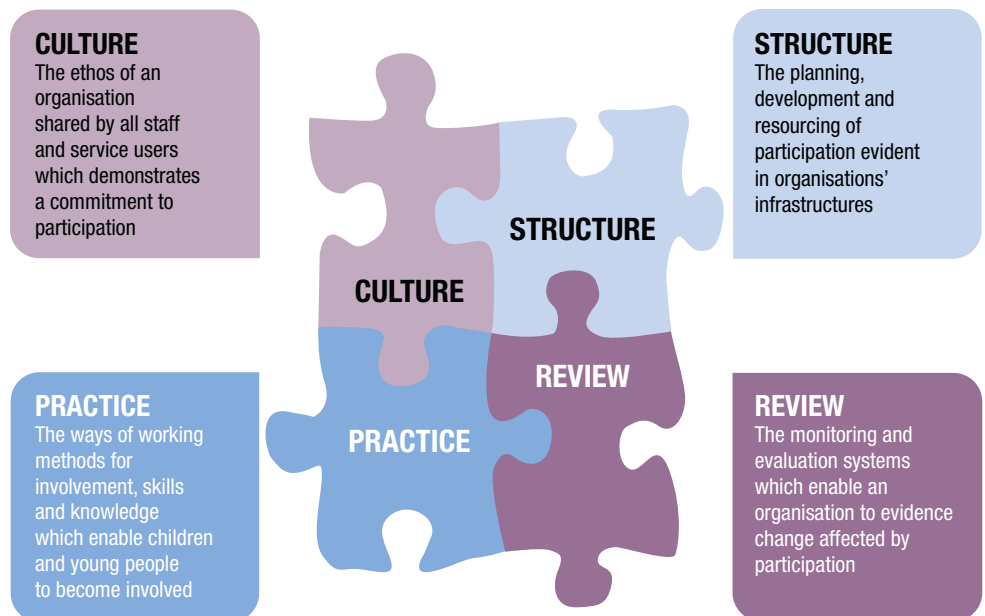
CULTURE
The ethos of an organisation shared by all staff and service users which demonstrates a commitment to participation

STRUCTURE
The planning, development and resourcing of participation evident in organisations' infrastructures

CULTURE

STRUCTURE

REVIEW

PRACTICE

PRACTICE
The ways of working methods for involvement, skills and knowledge which enable children and young people to become involved

REVIEW
The monitoring and evaluation systems which enable an organisation to evidence change affected by participation